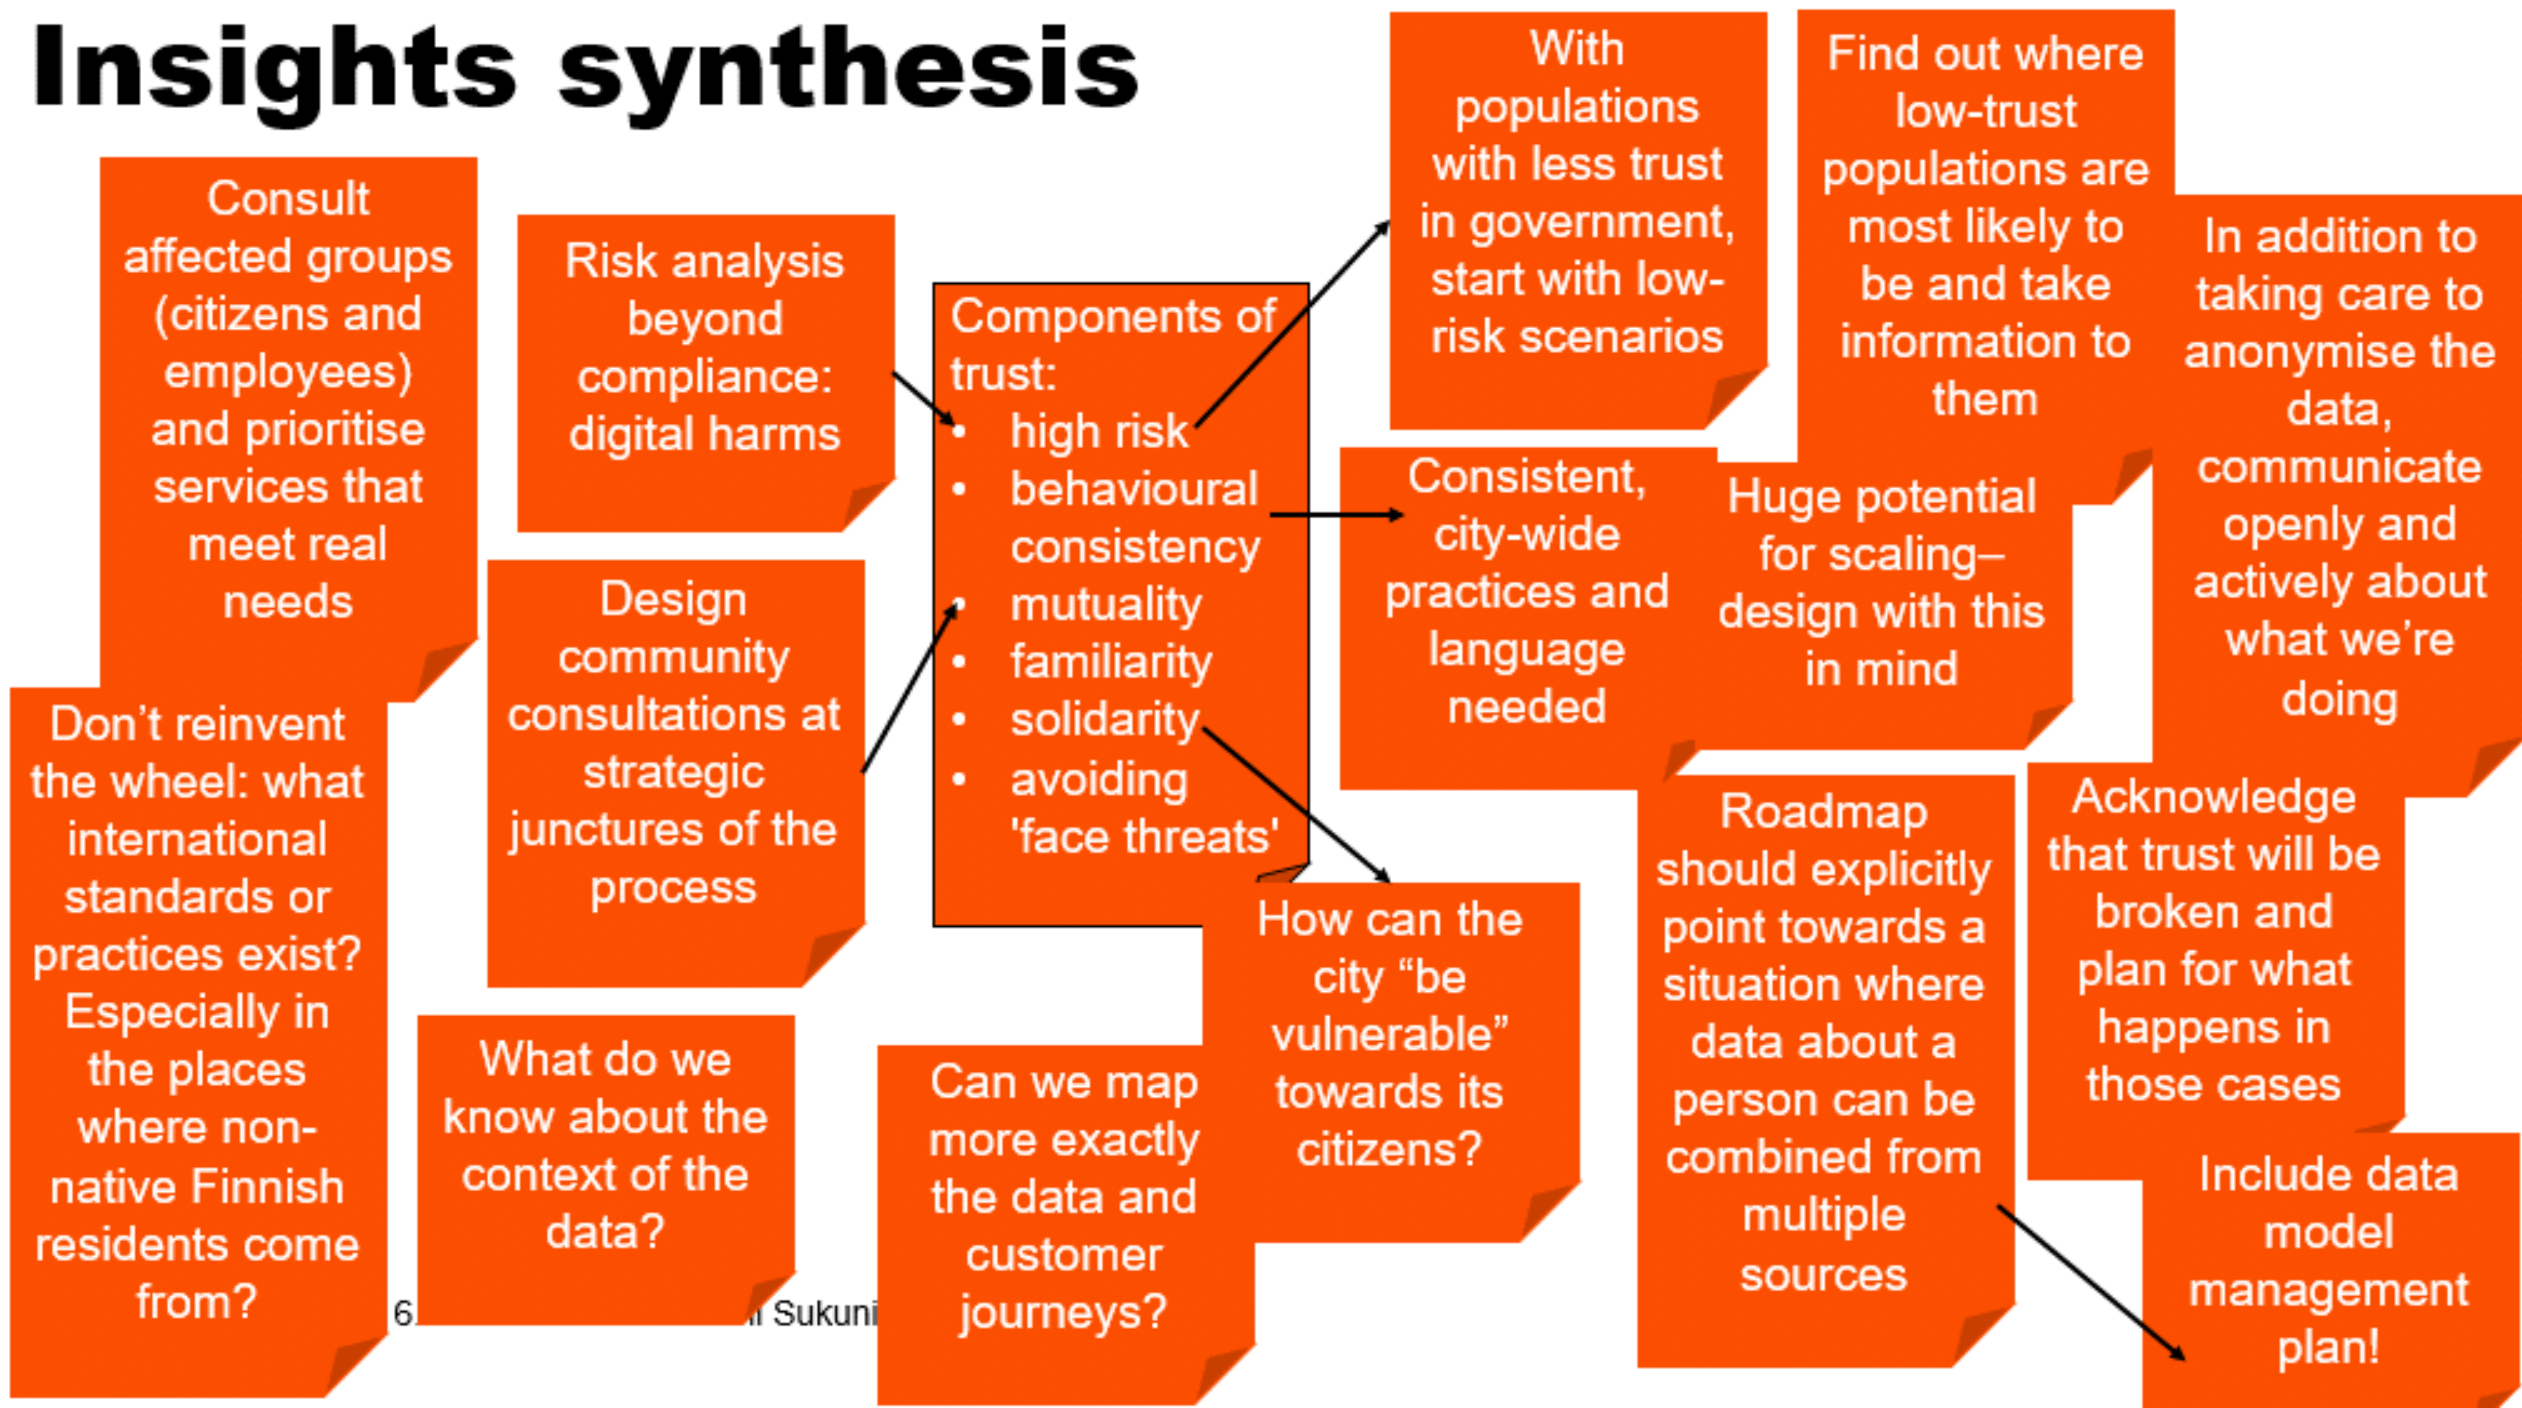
Insights synthesis

Consult affected groups (citizens and employees) and prioritise services that meet real needs

Risk analysis beyond compliance: digital harms

Components of trust:
- high risk
- behavioural consistency
- mutuality
- familiarity
- solidarity
- avoiding 'face threats'

With populations with less trust in government, start with low-risk scenarios

Find out where low-trust populations are most likely to be and take information to them

In addition to taking care to anonymise the data, communicate openly and actively about what we're doing

Consistent, city-wide practices and language needed

Huge potential for scaling– design with this in mind

Design community consultations at strategic junctures of the process

Don't reinvent the wheel: what international standards or practices exist? Especially in the places where non-native Finnish residents come from?

What do we know about the context of the data?

Can we map more exactly the data and customer journeys?

How can the city "be vulnerable" towards its citizens?

Roadmap should explicitly point towards a situation where data about a person can be combined from multiple sources

Acknowledge that trust will be broken and plan for what happens in those cases

Include data model management plan!

6 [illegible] Sukuni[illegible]